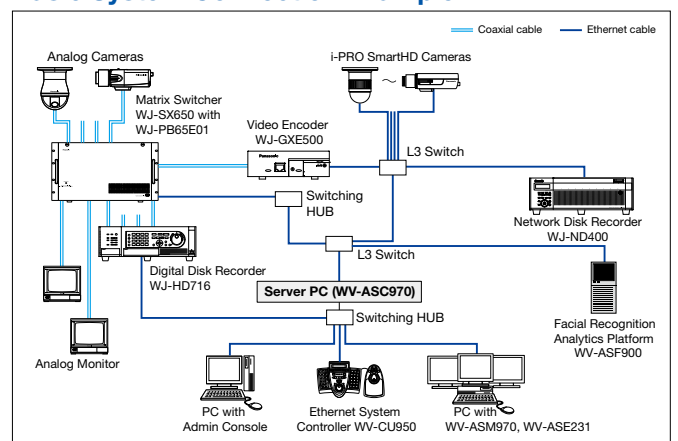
Coaxial cable
Ethernet cable

Analog Cameras

i-PRO SmartHD Cameras

Matrix Switcher
WJ-SX650 with
WJ-PB65E01

Video Encoder
WJ-GXE500

L3 Switch

Switching
HUB

Network Disk Recorder
WJ-ND400

L3 Switch

Digital Disk Recorder
WJ-HD716

Server PC (WV-ASC970)

Switching HUB

Facial Recognition
Analytics Platform
WV-ASF900

Analog Monitor

PC with
Admin Console

Ethernet System
Controller WV-CU950

PC with
WV-ASM970, WV-ASE231